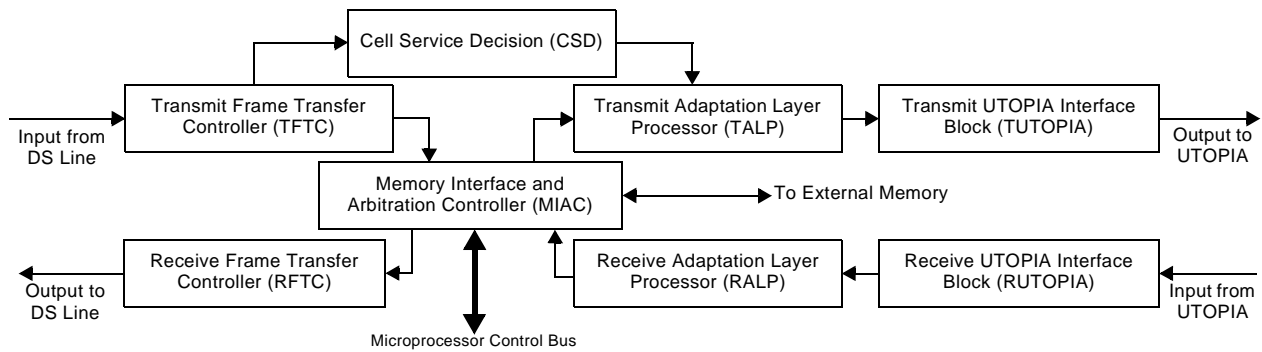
Cell Service Decision (CSD)

Input from DS Line

Transmit Frame Transfer Controller (TFTC)

Transmit Adaptation Layer Processor (TALP)

Transmit UTOPIA Interface Block (TUTOPIA)

Output to UTOPIA

Memory Interface and Arbitration Controller (MIAC)

To External Memory

Output to DS Line

Receive Frame Transfer Controller (RFTC)

Receive Adaptation Layer Processor (RALP)

Receive UTOPIA Interface Block (RUTOPIA)

Input from UTOPIA

Microprocessor Control Bus